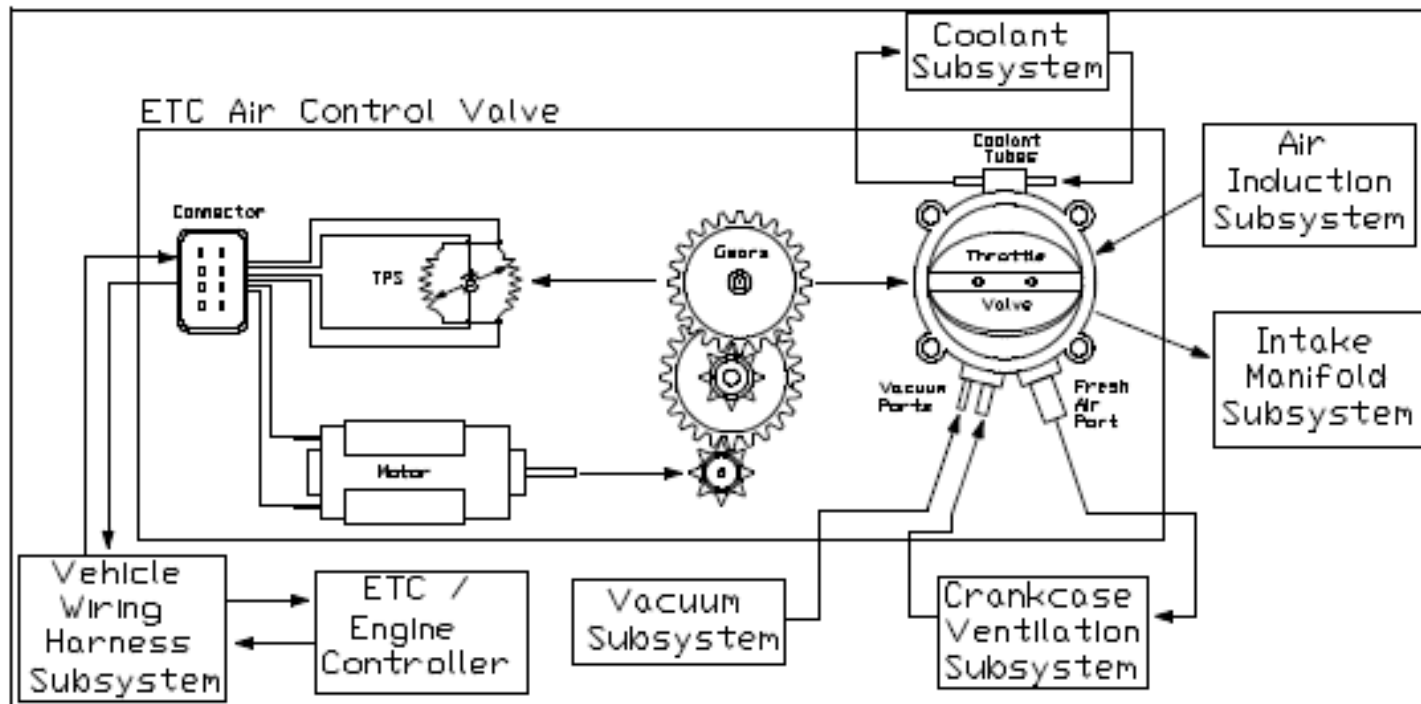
Coolant Subsystem

ETC Air Control Valve

Coolant Tubes

Air Induction Subsystem

Connector

TPS

Gears

Throttle

Valve

Intake Manifold Subsystem

Vacuum Ports

Fresh Air Port

Motor

Vehicle Wiring Harness Subsystem

ETC / Engine Controller

Vacuum Subsystem

Crankcase Ventilation Subsystem